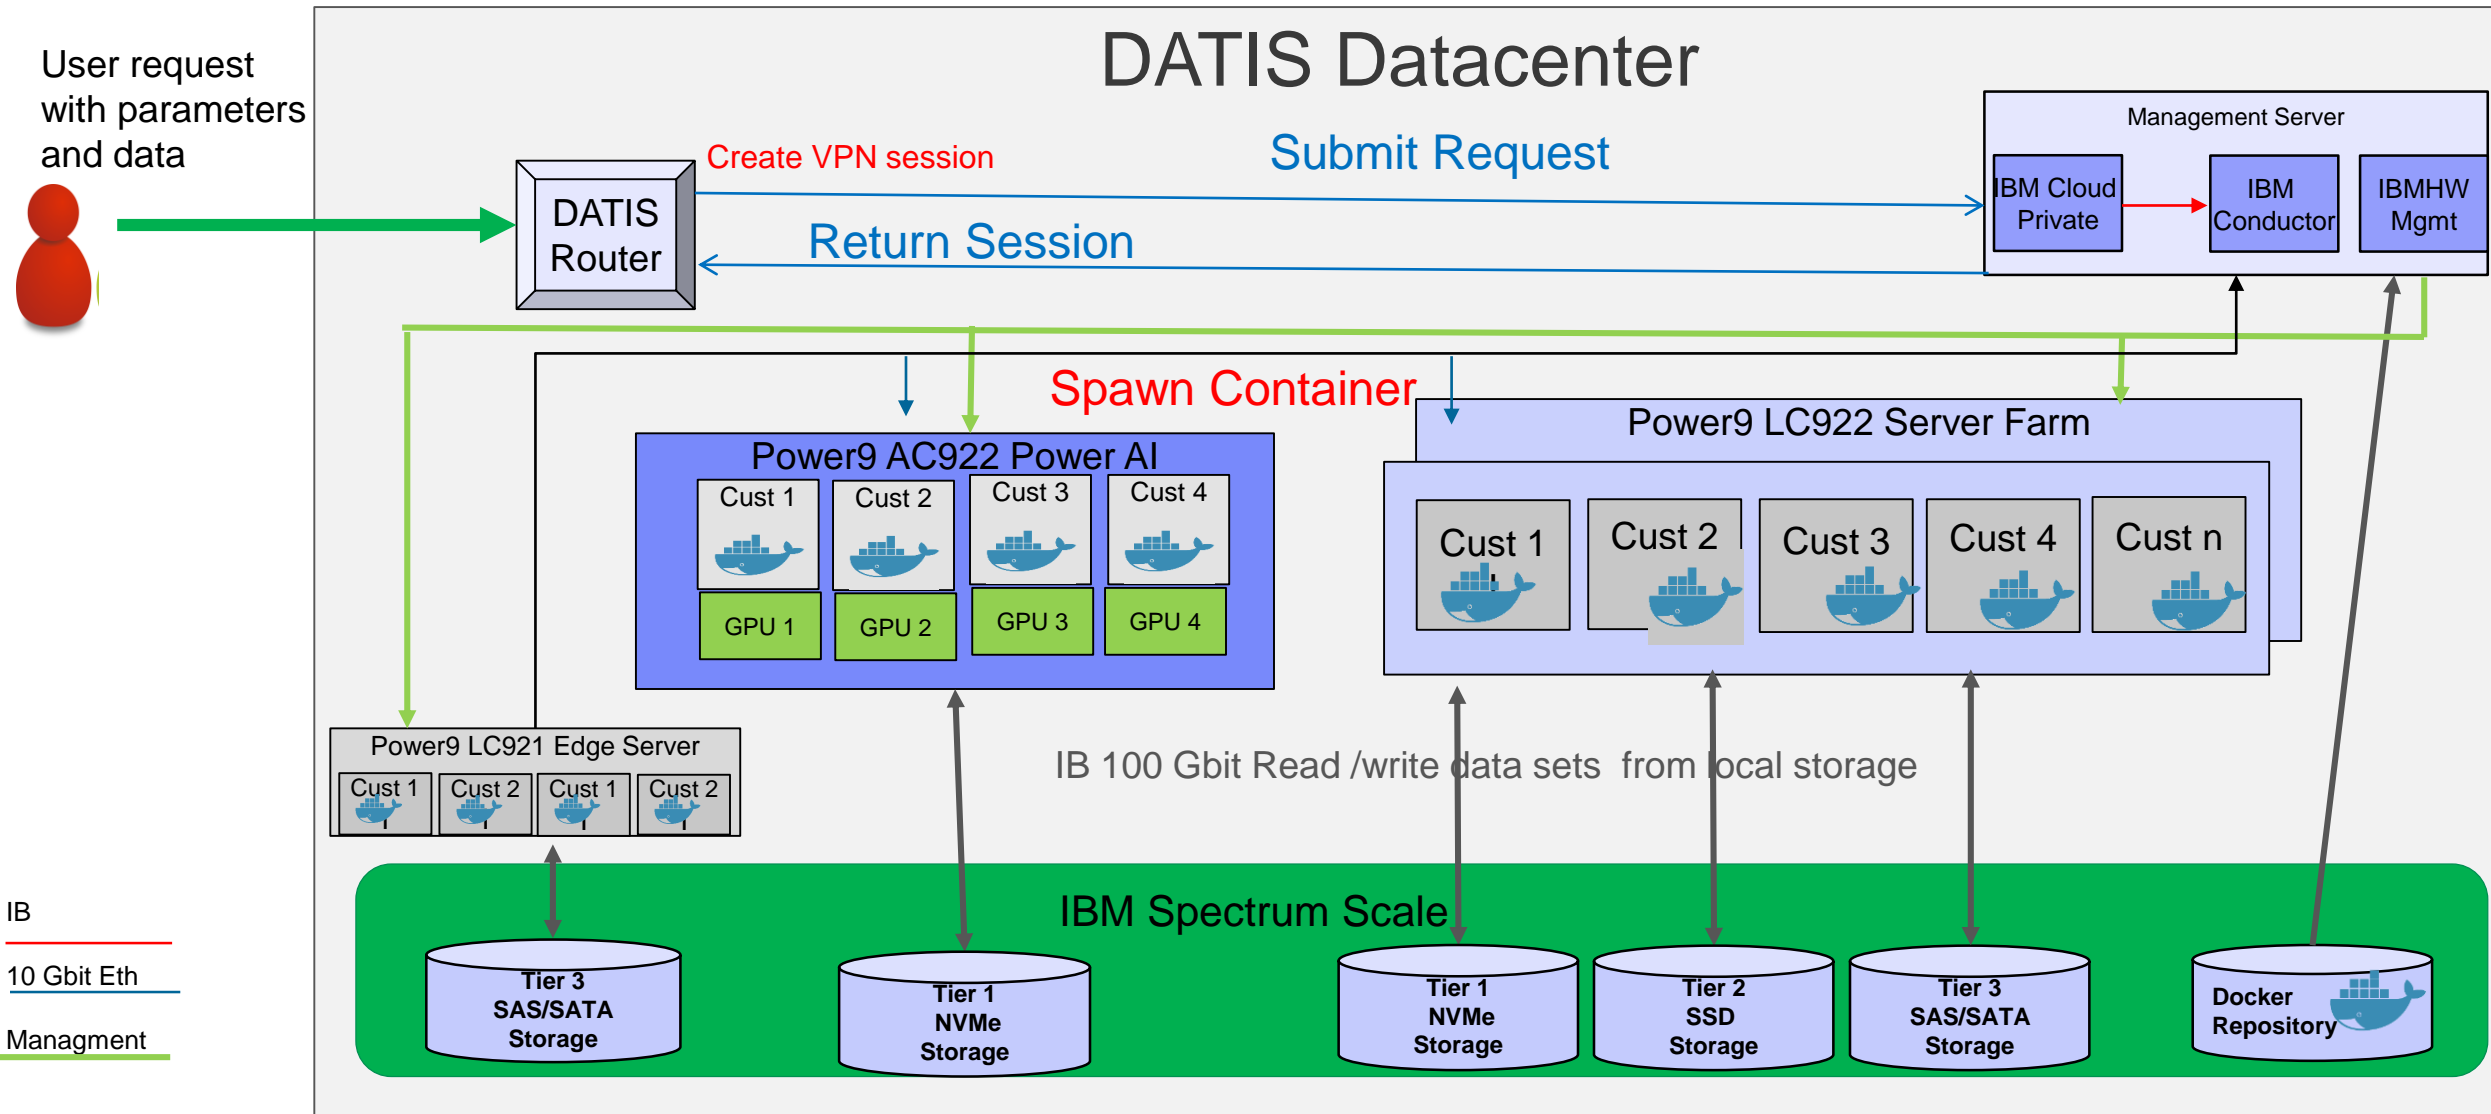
User request with parameters and data

DATIS Datacenter

Create VPN session

Submit Request

DATIS Router

Return Session

Management Server

IBM Cloud Private

IBM Conductor

IBMHW Mgmt

Spawn Container

Power9 AC922 Power AI

Cust 1

Cust 2

Cust 3

Cust 4

GPU 1

GPU 2

GPU 3

GPU 4

Power9 LC922 Server Farm

Cust 1

Cust 2

Cust 3

Cust 4

Cust n

Power9 LC921 Edge Server

Cust 1

Cust 2

Cust 1

Cust 2

IB 100 Gbit Read /write data sets from local storage

IBM Spectrum Scale

Tier 3 SAS/SATA Storage

Tier 1 NVMe Storage

Tier 1 NVMe Storage

Tier 2 SSD Storage

Tier 3 SAS/SATA Storage

Docker Repository

IB

10 Gbit Eth

Managment